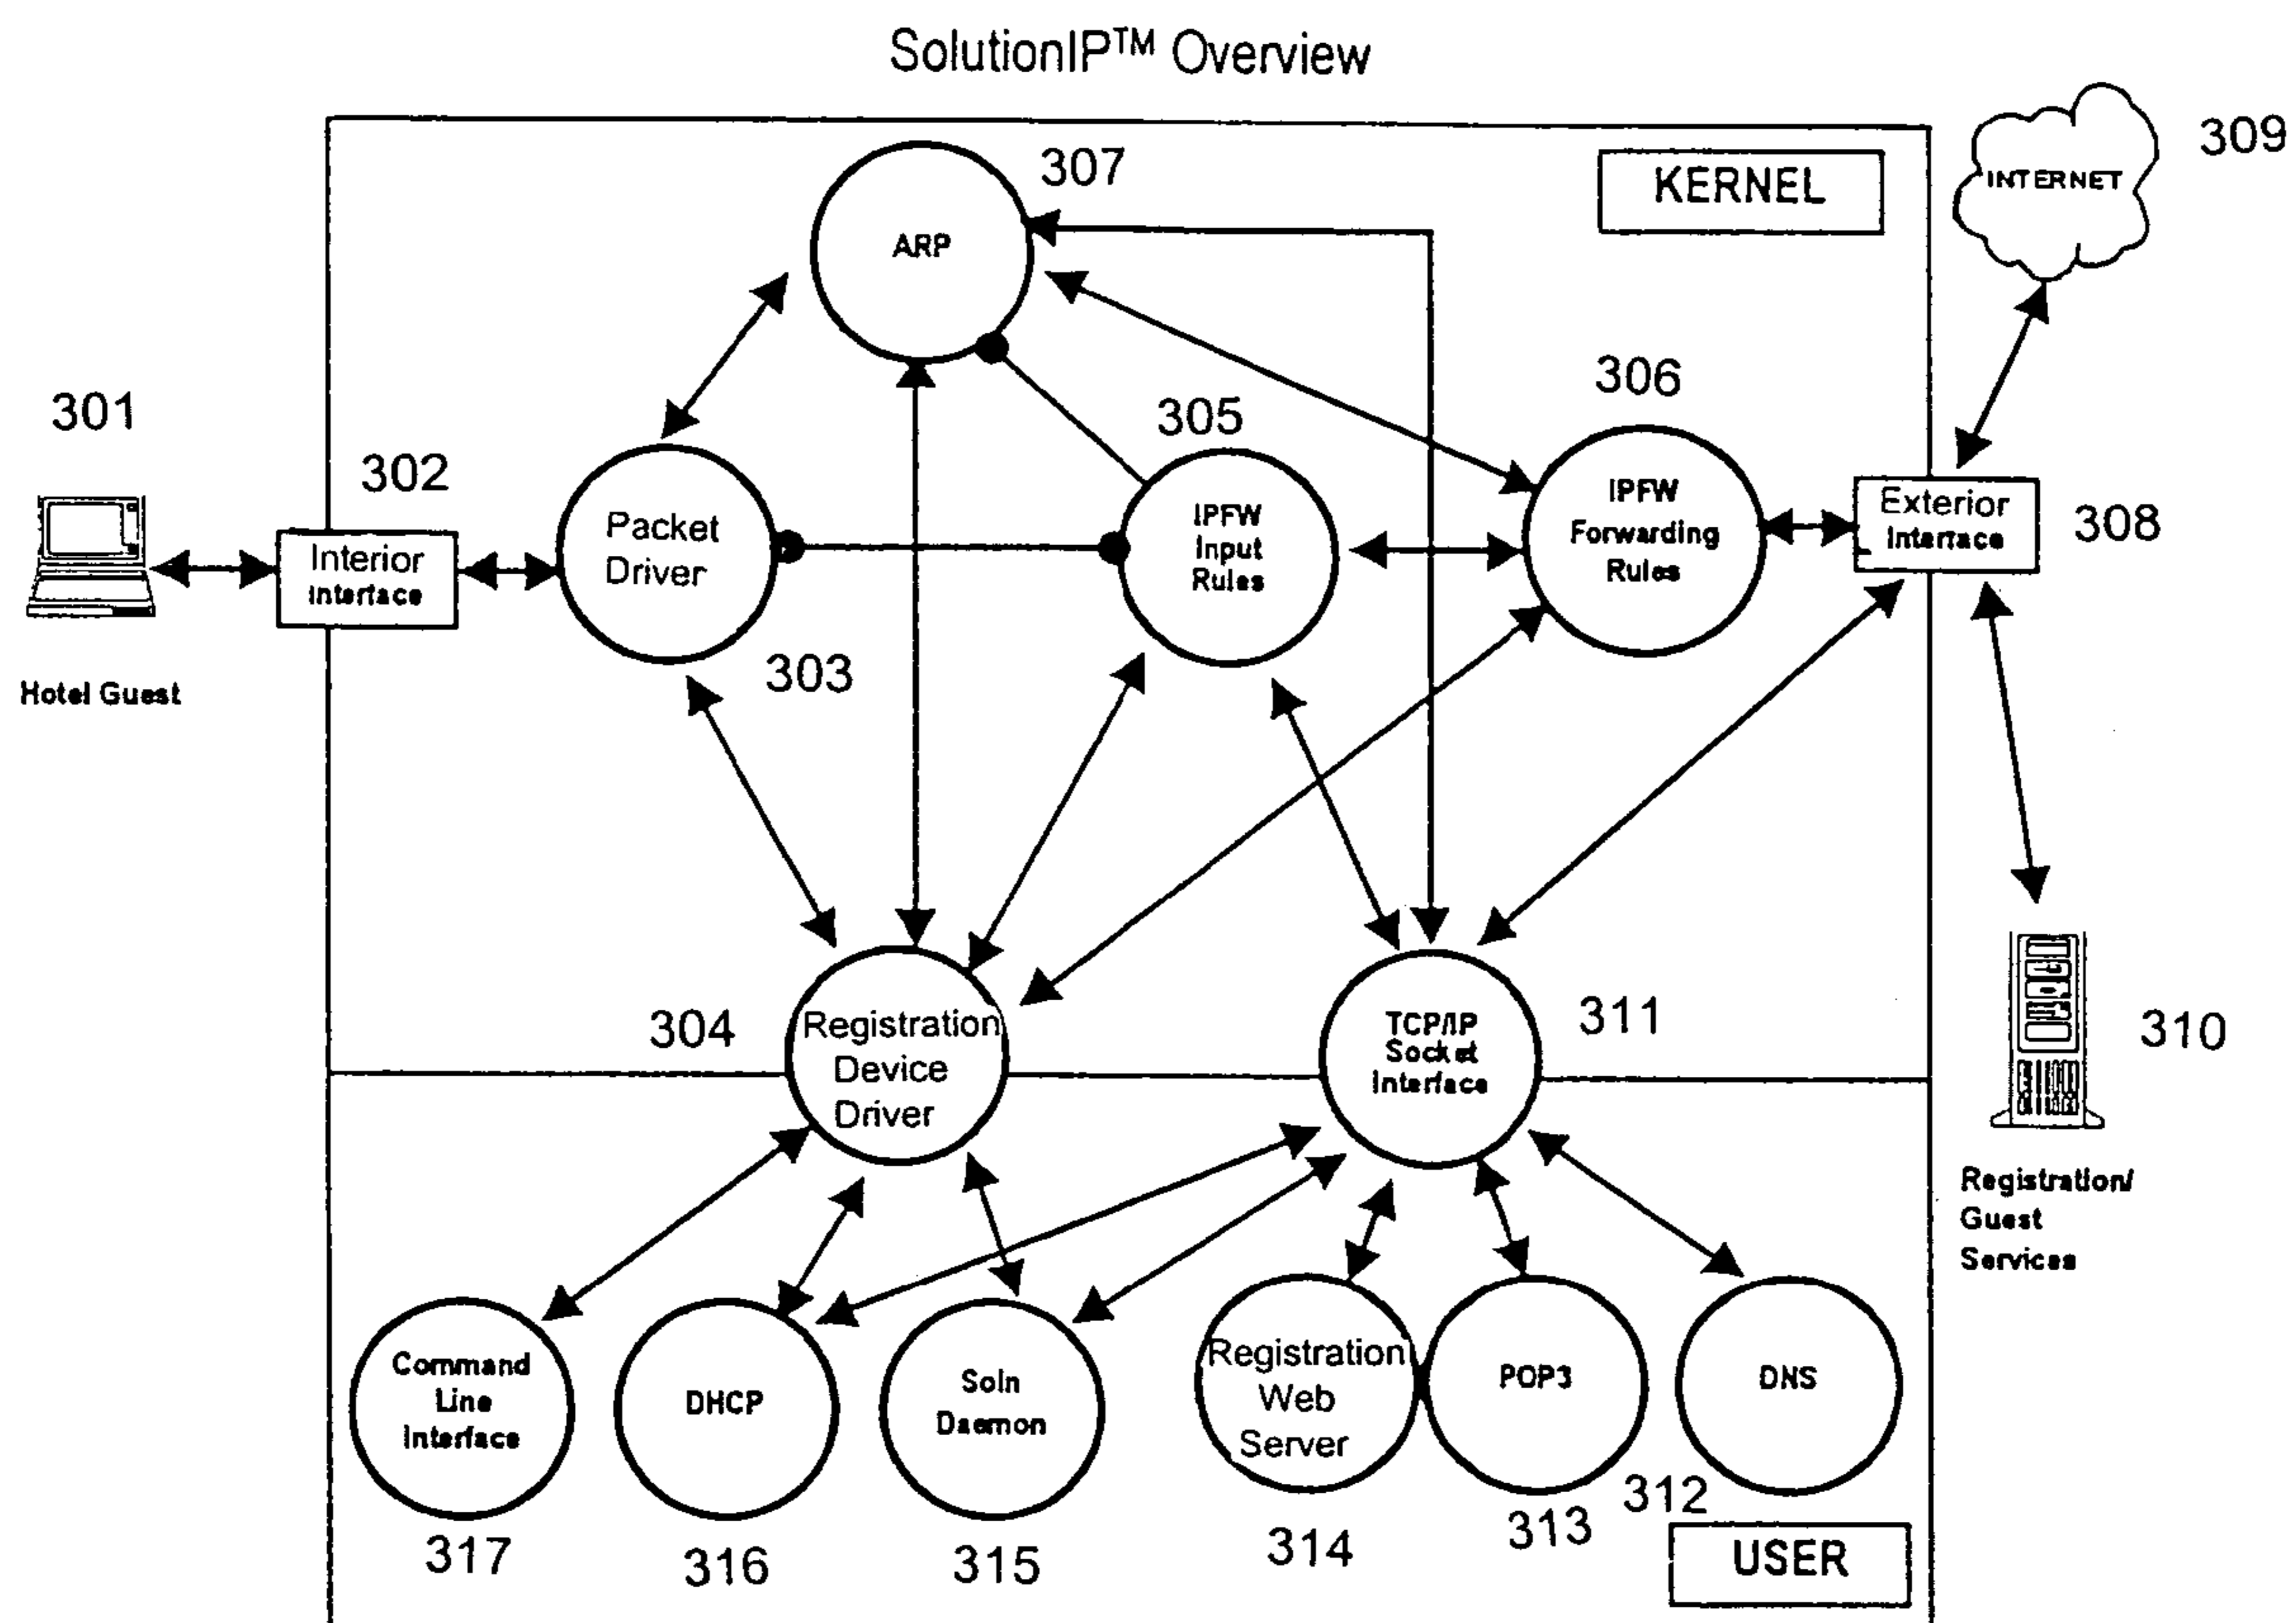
SolutionIP™ Overview

KERNEL

309
INTERNET

307
ARP

301

302

Interior Interface

Packet Driver

305

IPFW Input Rules

306

IPFW Forwarding Rules

Exterior Interface

308

Hotel Guest

303

304

Registration Device Driver

TCP/IP Socket Interface

311

310

Registration/ Guest Services

Command Line Interface

DHCP

Soln Daemon

Registration Web Server

POP3

DNS

317

316

315

314

313

312

USER